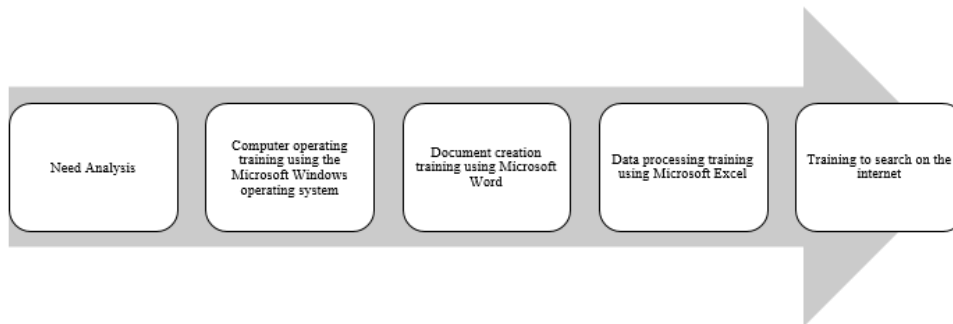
Need Analysis

Computer operating training using the Microsoft Windows operating system

Document creation training using Microsoft Word

Data processing training using Microsoft Excel

Training to search on the internet